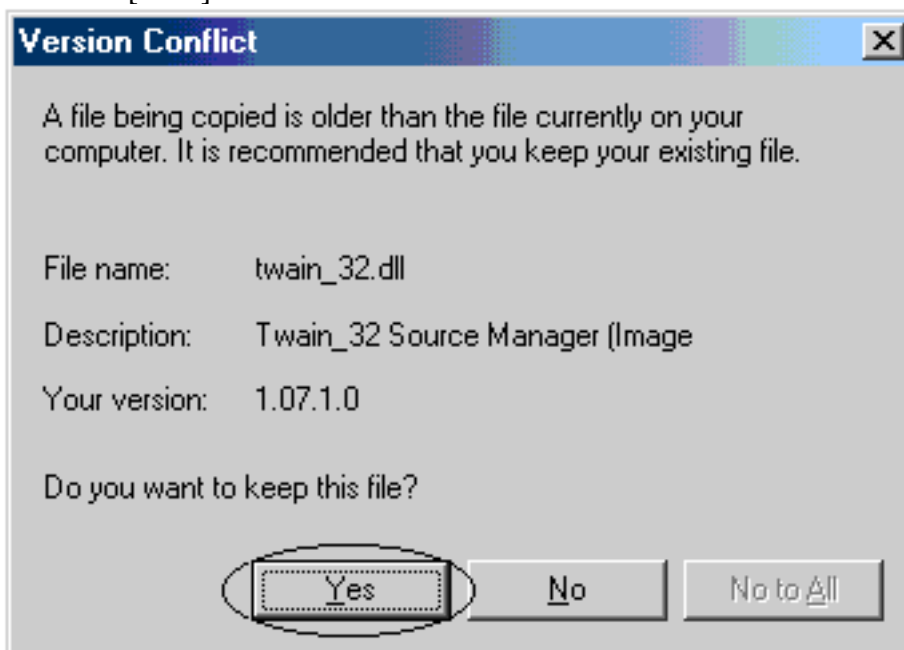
Version Conflict

A file being copied is older than the file currently on your computer. It is recommended that you keep your existing file.

File name: twain_32.dll

Description: Twain_32 Source Manager (Image

Your version: 1.07.1.0

Do you want to keep this file?

Yes

No

No to All